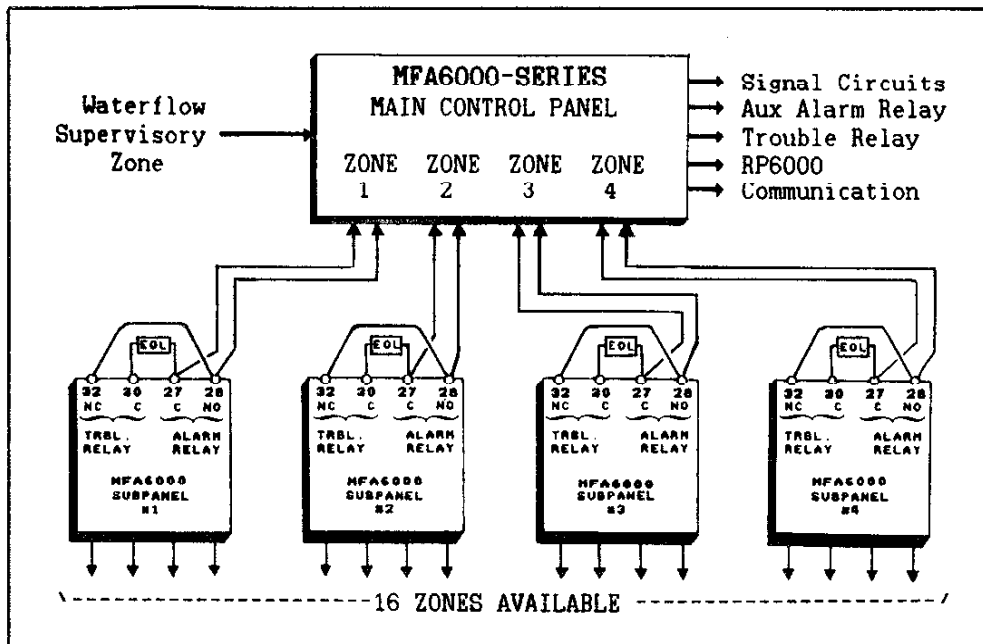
MFA6000-SERIES
MAIN CONTROL PANEL

Waterflow
Supervisory
Zone

ZONE 1
ZONE 2
ZONE 3
ZONE 4

Signal Circuits
Aux Alarm Relay
Trouble Relay
RP6000
Communication

EOL
32 NC
30 C
27 C
28 NO
TRBL. RELAY
ALARM RELAY
MFA6000 SUBPANEL #1

EOL
32 NC
30 C
27 C
28 NO
TRBL. RELAY
ALARM RELAY
MFA6000 SUBPANEL #2

EOL
32 NC
30 C
27 C
28 NO
TRBL. RELAY
ALARM RELAY
MFA6000 SUBPANEL #3

EOL
32 NC
30 C
27 C
28 NO
TRBL. RELAY
ALARM RELAY
MFA6000 SUBPANEL #4

16 ZONES AVAILABLE